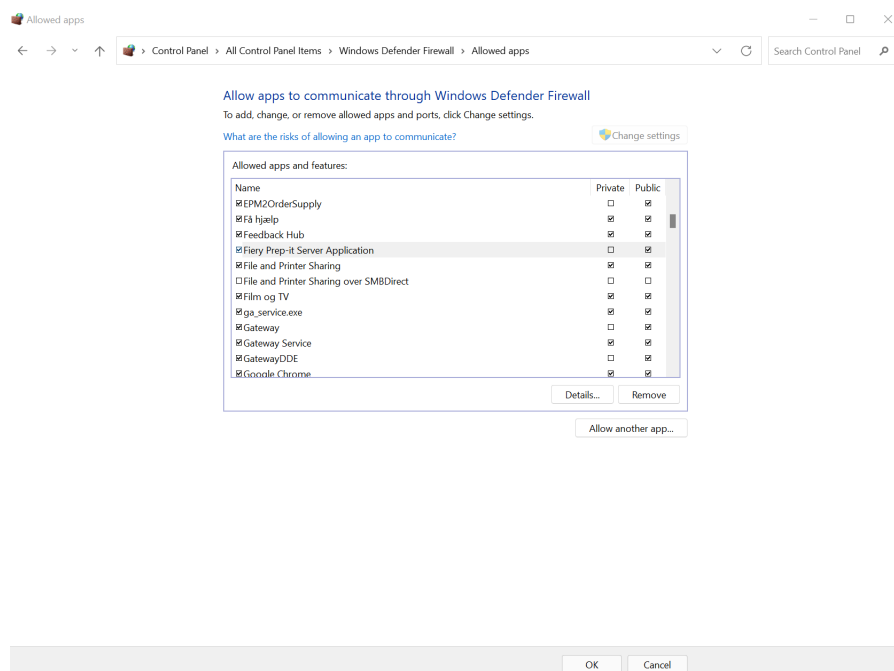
Allowed apps

Control Panel > All Control Panel Items > Windows Defender Firewall > Allowed apps

Search Control Panel

Allow apps to communicate through Windows Defender Firewall

To add, change, or remove allowed apps and ports, click Change settings.

What are the risks of allowing an app to communicate?

Change settings

Allowed apps and features:

| Name | Private | Public |
|---|---|---|
| ☑ EPM2OrderSupply | ☐ | ☑ |
| ☑ Få hjælp | ☑ | ☑ |
| ☑ Feedback Hub | ☑ | ☑ |
| ☑ Fiery Prep-it Server Application | ☐ | ☑ |
| ☑ File and Printer Sharing | ☑ | ☑ |
| ☐ File and Printer Sharing over SMBDirect | ☐ | ☐ |
| ☑ Film og TV | ☑ | ☑ |
| ☑ ga_service.exe | ☑ | ☑ |
| ☑ Gateway | ☐ | ☑ |
| ☑ Gateway Service | ☑ | ☑ |
| ☑ GatewayDDE | ☐ | ☑ |
| ☑ Google Chrome | ☑ | ☑ |

Details... Remove

Allow another app...

OK Cancel